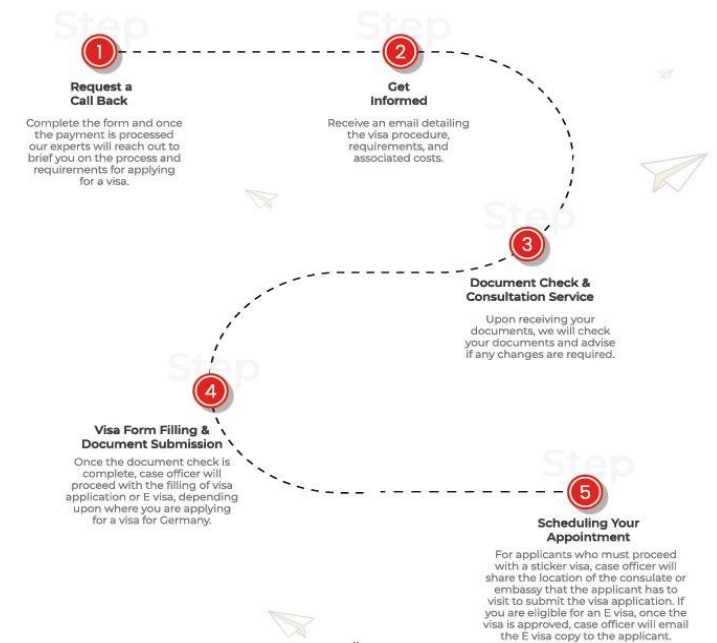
Step

1

Request a Call Back

Complete the form and once the payment is processed our experts will reach out to brief you on the process and requirements for applying for a visa.

Step

2

Get Informed

Receive an email detailing the visa procedure, requirements, and associated costs.

Step

3

Document Check & Consultation Service

Upon receiving your documents, we will check your documents and advise if any changes are required.

Step

4

Visa Form Filling & Document Submission

Once the document check is complete, case officer will proceed with the filling of visa application or E visa, depending upon where you are applying for a visa for Germany.

Step

5

Scheduling Your Appointment

For applicants who must proceed with a sticker visa, case officer will share the location of the consulate or embassy that the applicant has to visit to submit the visa application. If you are eligible for an E visa, once the visa is approved, case officer will email the E visa copy to the applicant.